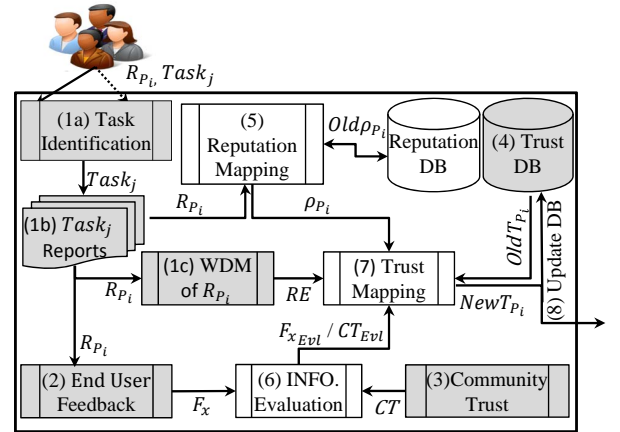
$R_{P_i}$, $Task_j$

(1a) Task Identification

(5) Reputation Mapping

$Old\rho_{P_i}$

Reputation DB

(4) Trust DB

$Task_j$

(1b) $Task_j$ Reports

$R_{P_i}$

$\rho_{P_i}$

$OldT_{P_i}$

(1c) WDM of $R_{P_i}$

$R_{P_i}$

$RE$

(7) Trust Mapping

$NewT_{P_i}$

(8) Update DB

$R_{P_i}$

$F_{x_{Evl}}$ / $CT_{Evl}$

(2) End User Feedback

$F_x$

(6) INFO. Evaluation

$CT$

(3)Community Trust